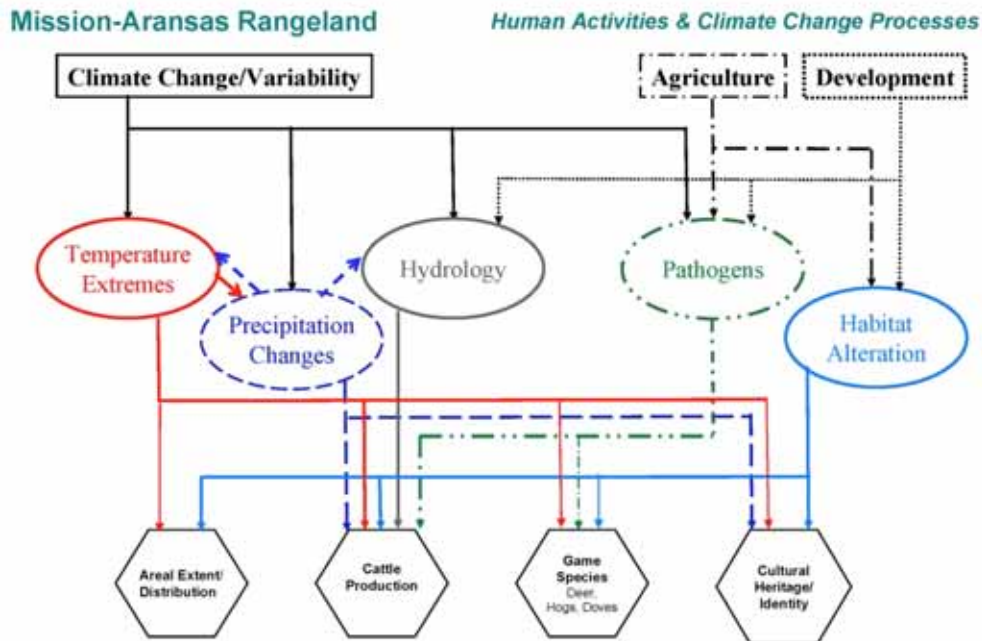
Mission-Aransas Rangeland

Human Activities & Climate Change Processes

Climate Change/Variability

Agriculture

Development

Temperature Extremes

Hydrology

Pathogens

Precipitation Changes

Habitat Alteration

Areal Extent/ Distribution

Cattle Production

Game Species
Deer, Hogs, Doves

Cultural Heritage/ Identity